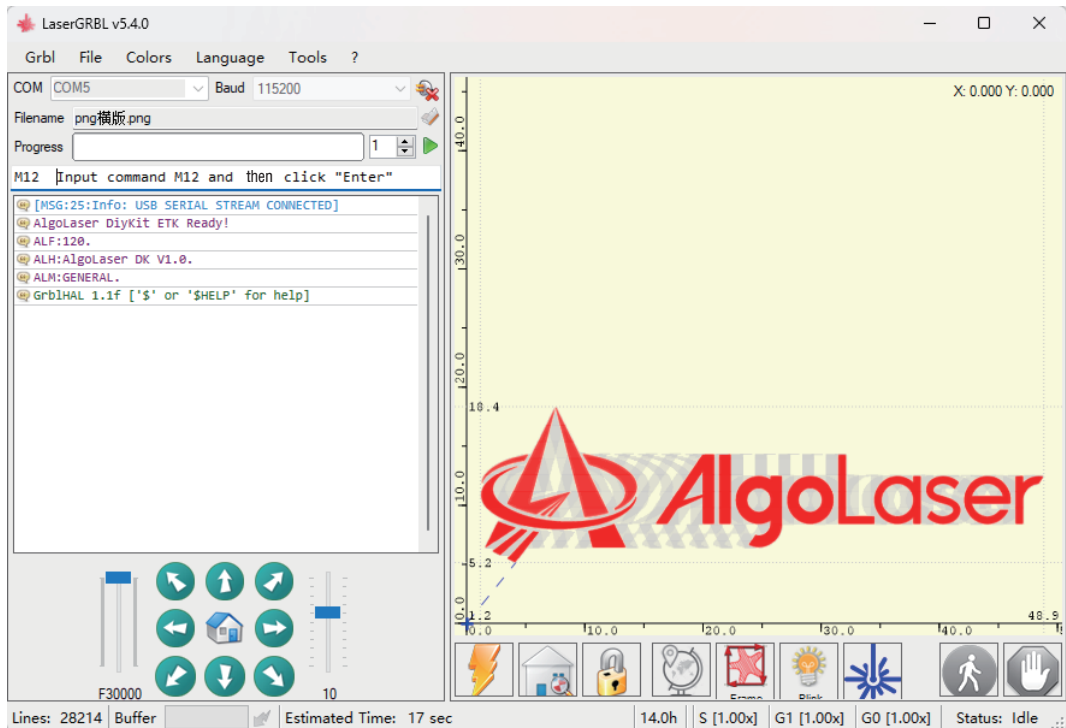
LaserGRBL v5.4.0

Grbl File Colors Language Tools ?

COM COM5 Baud 115200

Filename png横版.png

Progress 1

M12 Input command M12 and then click "Enter"

[MSG:25:Info: USB SERIAL STREAM CONNECTED]
AlgoLaser DiyKit ETK Ready!
ALF:120.
ALH:AlgoLaser DK V1.0.
ALM:GENERAL.
GrblHAL 1.1f ['$' or '$HELP' for help]

F30000 10

X: 0.000 Y: 0.000

40.0
30.0
20.0
18.4
10.0
5.2
0.0
1.2
48.9
0.0 10.0 20.0 30.0 40.0

AlgoLaser

Frame Blink

Lines: 28214 Buffer Estimated Time: 17 sec 14.0h S [1.00x] G1 [1.00x] G0 [1.00x] Status: Idle